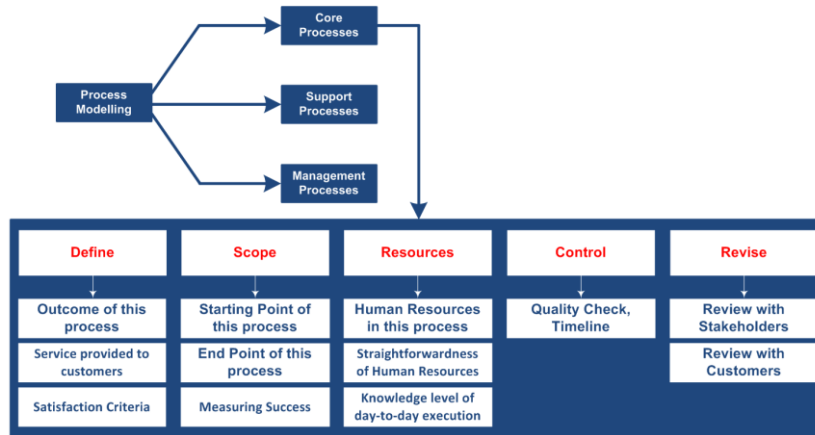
Process Modelling

Core Processes

Support Processes

Management Processes

Define

Outcome of this process

Service provided to customers

Satisfaction Criteria

Scope

Starting Point of this process

End Point of this process

Measuring Success

Resources

Human Resources in this process

Straightforwardness of Human Resources

Knowledge level of day-to-day execution

Control

Quality Check, Timeline

Revise

Review with Stakeholders

Review with Customers